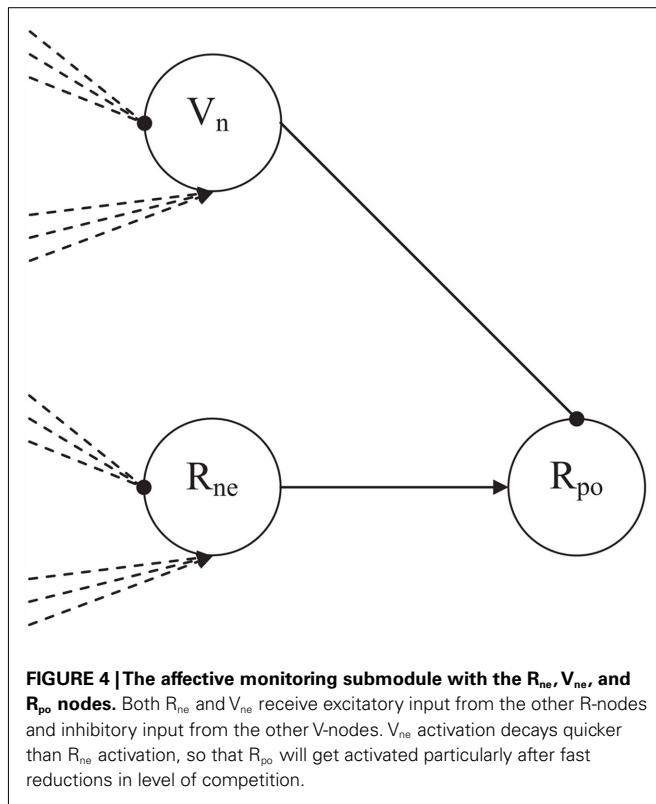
$V_n$

$R_{ne}$

$R_{po}$

**FIGURE 4 | The affective monitoring submodule with the $R_{ne}$, $V_{ne}$, and $R_{po}$ nodes.** Both $R_{ne}$ and $V_{ne}$ receive excitatory input from the other R-nodes and inhibitory input from the other V-nodes. $V_{ne}$ activation decays quicker than $R_{ne}$ activation, so that $R_{po}$ will get activated particularly after fast reductions in level of competition.